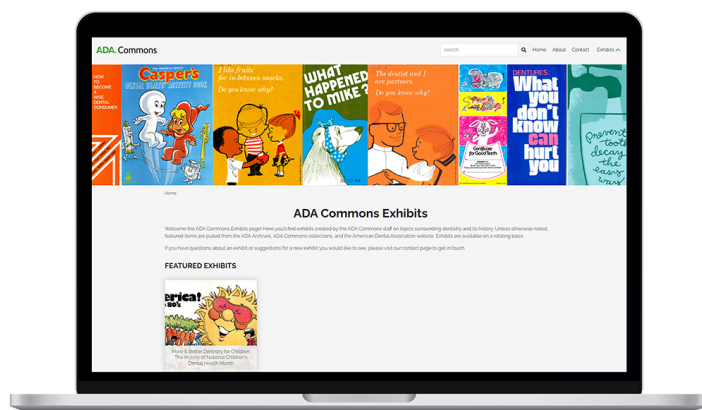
ADA. Commons

search

Home About Contact Exhibits

HOW TO BECOME A WISE DENTAL CONSUMER

Casper's DENTAL HEALTH ACTIVITY BOOK

I like fruits for in-between snacks. Do you know why?

WHAT HAPPENED TO MIKE?

The dentist and I are partners. Do you know why?

Certificate for Good Teeth

DENTURES: What you don't know can hurt you

Prevent tooth decay the easy way

Home

ADA Commons Exhibits

Welcome the ADA Commons Exhibits page! Here you'll find exhibits created by the ADA Commons staff on topics surrounding dentistry and its history. Unless otherwise noted, featured items are pulled from the ADA Archives, ADA Commons collections, and the American Dental Association website. Exhibits are available on a rotating basis.

If you have questions about an exhibit or suggestions for a new exhibit you would like to see, please visit our contact page to get in touch.

FEATURED EXHIBITS

erica! 80's

More & Better Dentistry for Children: The History of National Children's Dental Health Month